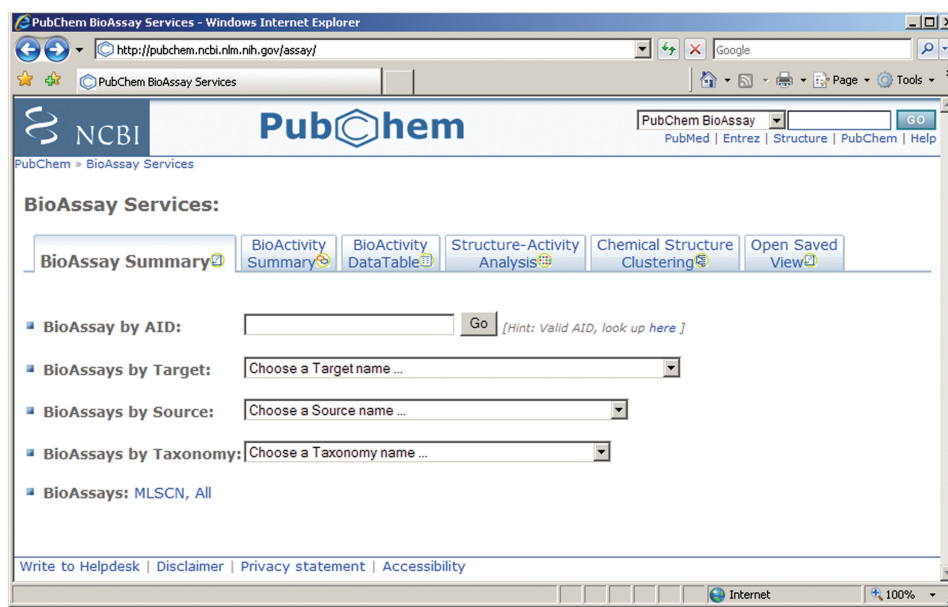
PubChem BioAssay Services - Windows Internet Explorer

http://pubchem.ncbi.nlm.nih.gov/assay/

Google

PubChem BioAssay Services

Page Tools

NCBI

PubChem

PubChem BioAssay GO

PubMed | Entrez | Structure | PubChem | Help

PubChem » BioAssay Services

BioAssay Services:

BioAssay Summary

BioActivity Summary

BioActivity DataTable

Structure-Activity Analysis

Chemical Structure Clustering

Open Saved View

BioAssay by AID: Go [Hint: Valid AID, look up here ]

BioAssays by Target: Choose a Target name ...

BioAssays by Source: Choose a Source name ...

BioAssays by Taxonomy: Choose a Taxonomy name ...

BioAssays: MLSCN, All

Write to Helpdesk | Disclaimer | Privacy statement | Accessibility

Internet

100%